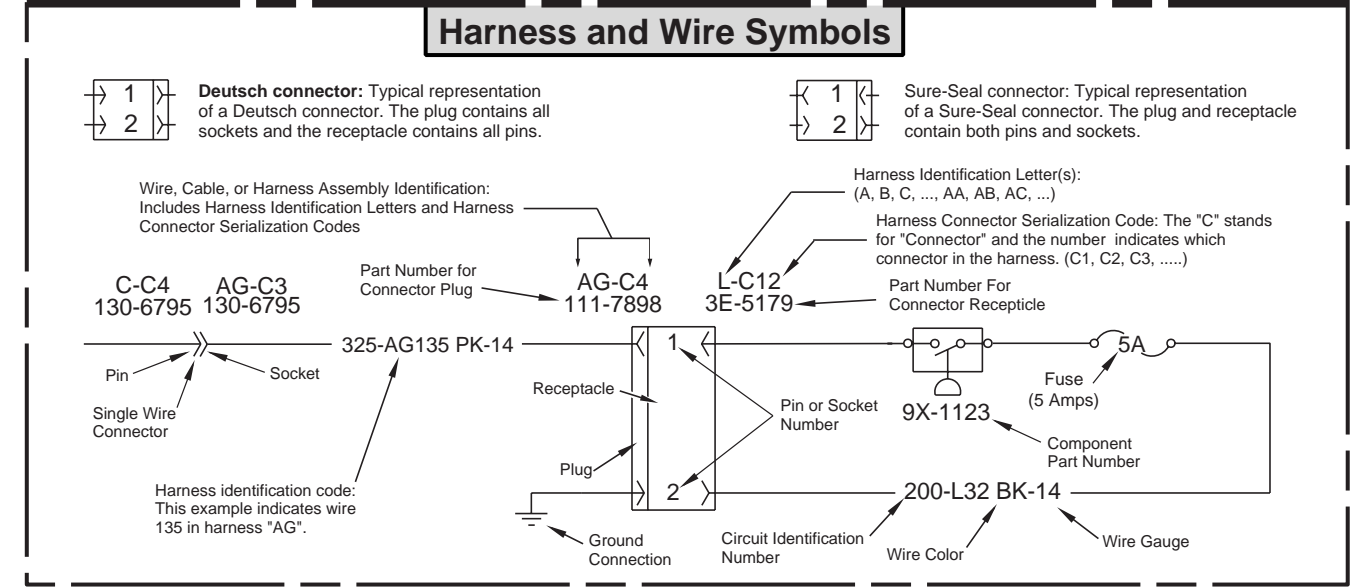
Harness and Wire Symbols

1
2

**Deutsch connector:** Typical representation of a Deutsch connector. The plug contains all sockets and the receptacle contains all pins.

1
2

Sure-Seal connector: Typical representation of a Sure-Seal connector. The plug and receptacle contain both pins and sockets.

Wire, Cable, or Harness Assembly Identification: Includes Harness Identification Letters and Harness Connector Serialization Codes

Harness Identification Letter(s): (A, B, C, ..., AA, AB, AC, ...)

Harness Connector Serialization Code: The "C" stands for "Connector" and the number indicates which connector in the harness. (C1, C2, C3, .....)

C-C4
130-6795

AG-C3
130-6795

Part Number for Connector Plug

AG-C4
111-7898

L-C12
3E-5179

Part Number For Connector Recepticle

325-AG135 PK-14

Pin

Socket

Single Wire Connector

Receptacle

1

2

Plug

Pin or Socket Number

9X-1123

5A

Fuse (5 Amps)

Component Part Number

Harness identification code: This example indicates wire 135 in harness "AG".

200-L32 BK-14

Ground Connection

Circuit Identification Number

Wire Color

Wire Gauge